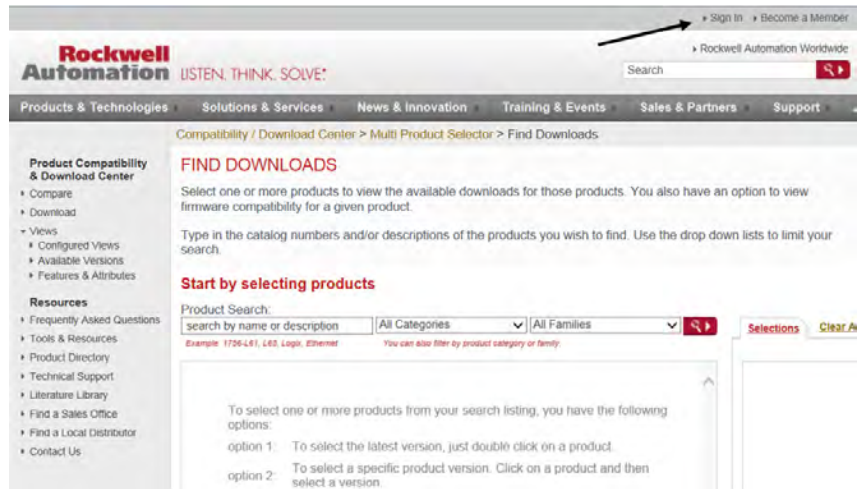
Sign In  Become a Member

Rockwell Automation LISTEN. THINK. SOLVE.

Rockwell Automation Worldwide

Search

Products & Technologies  Solutions & Services  News & Innovation  Training & Events  Sales & Partners  Support

Compatibility / Download Center > Multi Product Selector > Find Downloads

Product Compatibility & Download Center
Compare
Download
Views
Configured Views
Available Versions
Features & Attributes

Resources
Frequently Asked Questions
Tools & Resources
Product Directory
Technical Support
Literature Library
Find a Sales Office
Find a Local Distributor
Contact Us

FIND DOWNLOADS

Select one or more products to view the available downloads for those products. You also have an option to view firmware compatibility for a given product.

Type in the catalog numbers and/or descriptions of the products you wish to find. Use the drop down lists to limit your search.

Start by selecting products

Product Search:
search by name or description
Example: 1756-L61, L63, Logix, Ethernet
All Categories
All Families
You can also filter by product category or family

Selections  Clear A

To select one or more products from your search listing, you have the following options:

option 1: To select the latest version, just double click on a product.

option 2: To select a specific product version. Click on a product and then select a version.